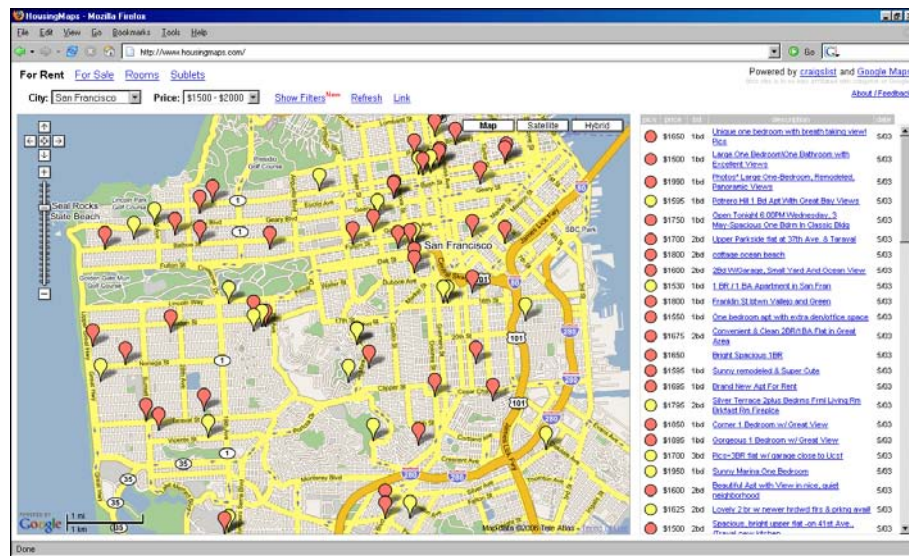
HousingMaps - Mozilla Firefox

File Edit View Go Bookmarks Tools Help

http://www.housingmaps.com/

Go

For Rent For Sale Rooms Sublets

Powered by craigslist and Google Maps

About / Feedback

City: San Francisco Price: $1500 - $2000 Show Filters New Refresh Link

Map Satellite Hybrid

Seal Rocks State Beach

San Francisco

1

101

280

35

Google 1 mi 1 km

Map data ©2006 Tele Atlas - Terms of Use

| pics | price | br | description | date |
|---|---|---|---|---|
| | $1650 | 1bd | Unique one bedroom with breath taking view! Pics | 5/03 |
| | $1500 | 1bd | Large One Bedroom/One Bathroom with Excellent Views | 5/03 |
| | $1990 | 1bd | Photos* Large One-Bedroom, Remodeled, Panoramic Views | 5/03 |
| | $1595 | 1bd | Potrero Hill 1 Bd Apt With Great Bay Views | 5/03 |
| | $1750 | 1bd | Open Tonight 6:00PM Wednesday, 3 May-Spacious One Bdrm In Classic Bldg | 5/03 |
| | $1700 | 2bd | Upper Parkside flat at 37th Ave. & Taraval | 5/03 |
| | $1800 | 2bd | cottage ocean beach | 5/03 |
| | $1600 | 2bd | 2Bd W/Garage, Small Yard And Ocean View | 5/03 |
| | $1530 | 1bd | 1 BR / 1 BA Apartment in San Fran | 5/03 |
| | $1800 | 1bd | Franklin St btwn Vallejo and Green | 5/03 |
| | $1550 | 1bd | One bedroom apt with extra den/office space | 5/03 |
| | $1675 | 2bd | Convenient & Clean 2BR/BA Flat in Great Area | 5/03 |
| | $1650 | | Bright Spacious 1BR | 5/03 |
| | $1595 | 1bd | Sunny remodeled & Super Cute | 5/03 |
| | $1695 | 1bd | Brand New Apt For Rent | 5/03 |
| | $1795 | 2bd | Silver Terrace 2plus Bedrms Frml Living Rm Bkfast Rm Fireplce | 5/03 |
| | $1850 | 1bd | Corner 1 Bedroom w/ Great View | 5/03 |
| | $1895 | 1bd | Gorgeous 1 Bedroom w/ Great View | 5/03 |
| | $1700 | 3bd | Pics~3BR flat w/ garage close to Ucsf | 5/03 |
| | $1950 | 1bd | Sunny Marina One Bedroom | 5/03 |
| | $1600 | 2bd | Beautiful Apt with View in nice, quiet neighborhood | 5/03 |
| | $1625 | 2bd | Lovely 2 br w newer hrdwd flrs & prkng avail | 5/03 |
| | $1500 | 2bd | Spacious, bright upper flat -on 41st Ave., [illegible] | 5/03 |

Done